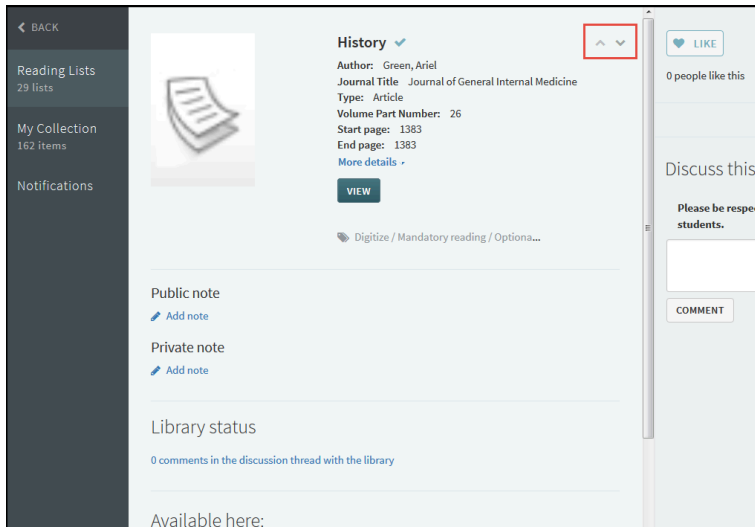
BACK

Reading Lists
29 lists

My Collection
162 items

Notifications

History

Author: Green, Ariel
Journal Title Journal of General Internal Medicine
Type: Article
Volume Part Number: 26
Start page: 1383
End page: 1383
More details

VIEW

Digitize / Mandatory reading / Optiona...

Public note
Add note

Private note
Add note

Library status
0 comments in the discussion thread with the library

Available here:

LIKE
0 people like this

Discuss this

Please be respe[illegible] students.

COMMENT